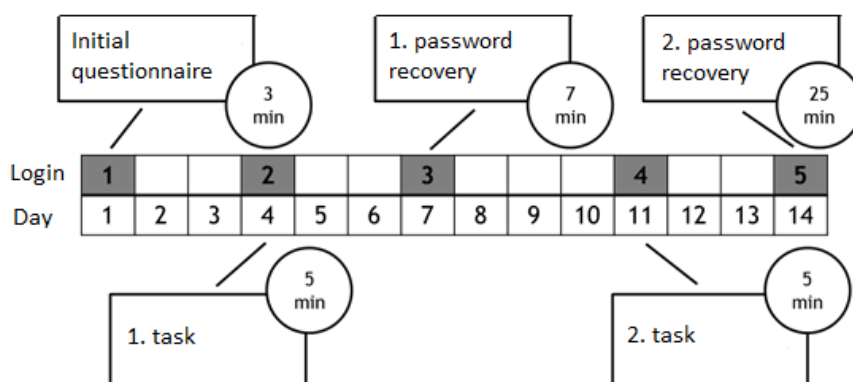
Initial questionnaire

3 min

1. password recovery

7 min

2. password recovery

25 min

| Login | 1 |  |  | 2 |  |  | 3 |  |  |  | 4 |  |  | 5 |
|---|---|---|---|---|---|---|---|---|---|---|---|---|---|---|
| Day | 1 | 2 | 3 | 4 | 5 | 6 | 7 | 8 | 9 | 10 | 11 | 12 | 13 | 14 |

5 min

1. task

5 min

2. task